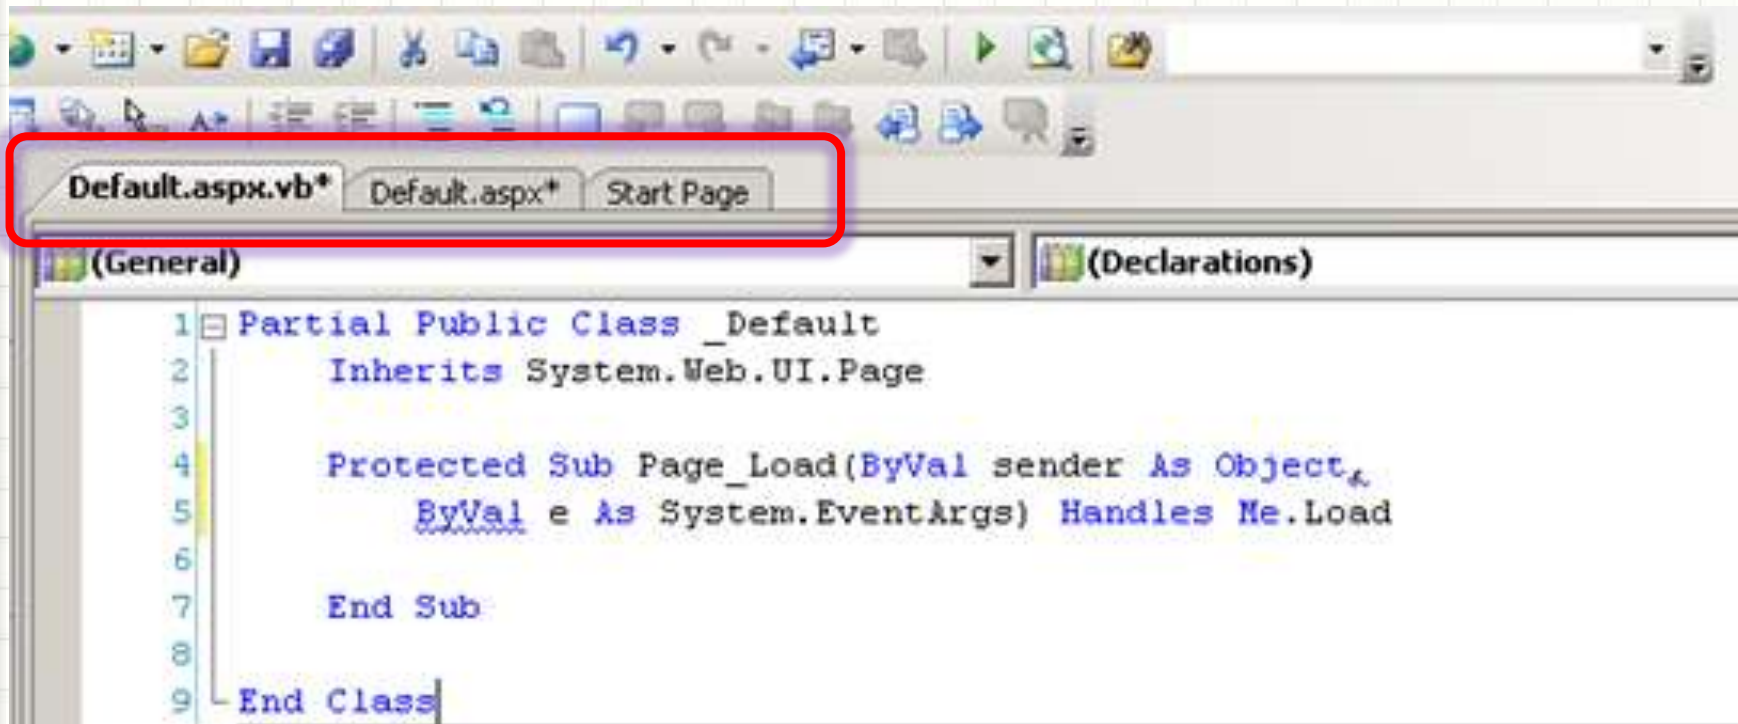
Default.aspx.vb* Default.aspx* Start Page

(General) (Declarations)

1 Partial Public Class _Default
2 Inherits System.Web.UI.Page
3
4 Protected Sub Page_Load(ByVal sender As Object,
5 ByVal e As System.EventArgs) Handles Me.Load
6
7 End Sub
8
9 End Class